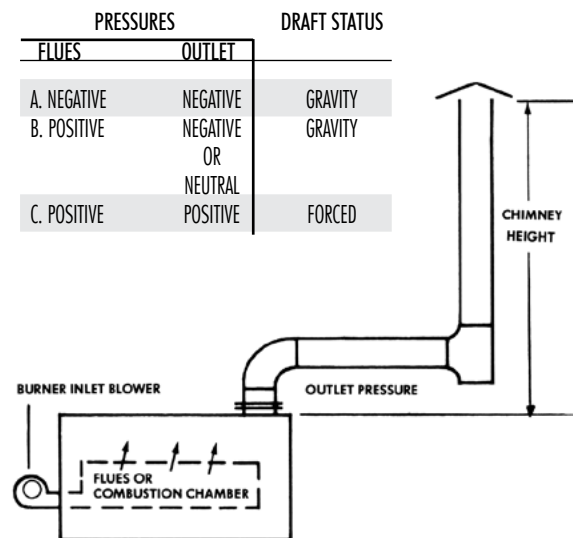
| PRESSURES | | DRAFT STATUS |
|---|---|---|
| FLUES | OUTLET | |
| A. NEGATIVE | NEGATIVE | GRAVITY |
| B. POSITIVE | NEGATIVE OR NEUTRAL | GRAVITY |
| C. POSITIVE | POSITIVE | FORCED |

CHIMNEY HEIGHT

BURNER INLET BLOWER

OUTLET PRESSURE

FLUES OR COMBUSTION CHAMBER